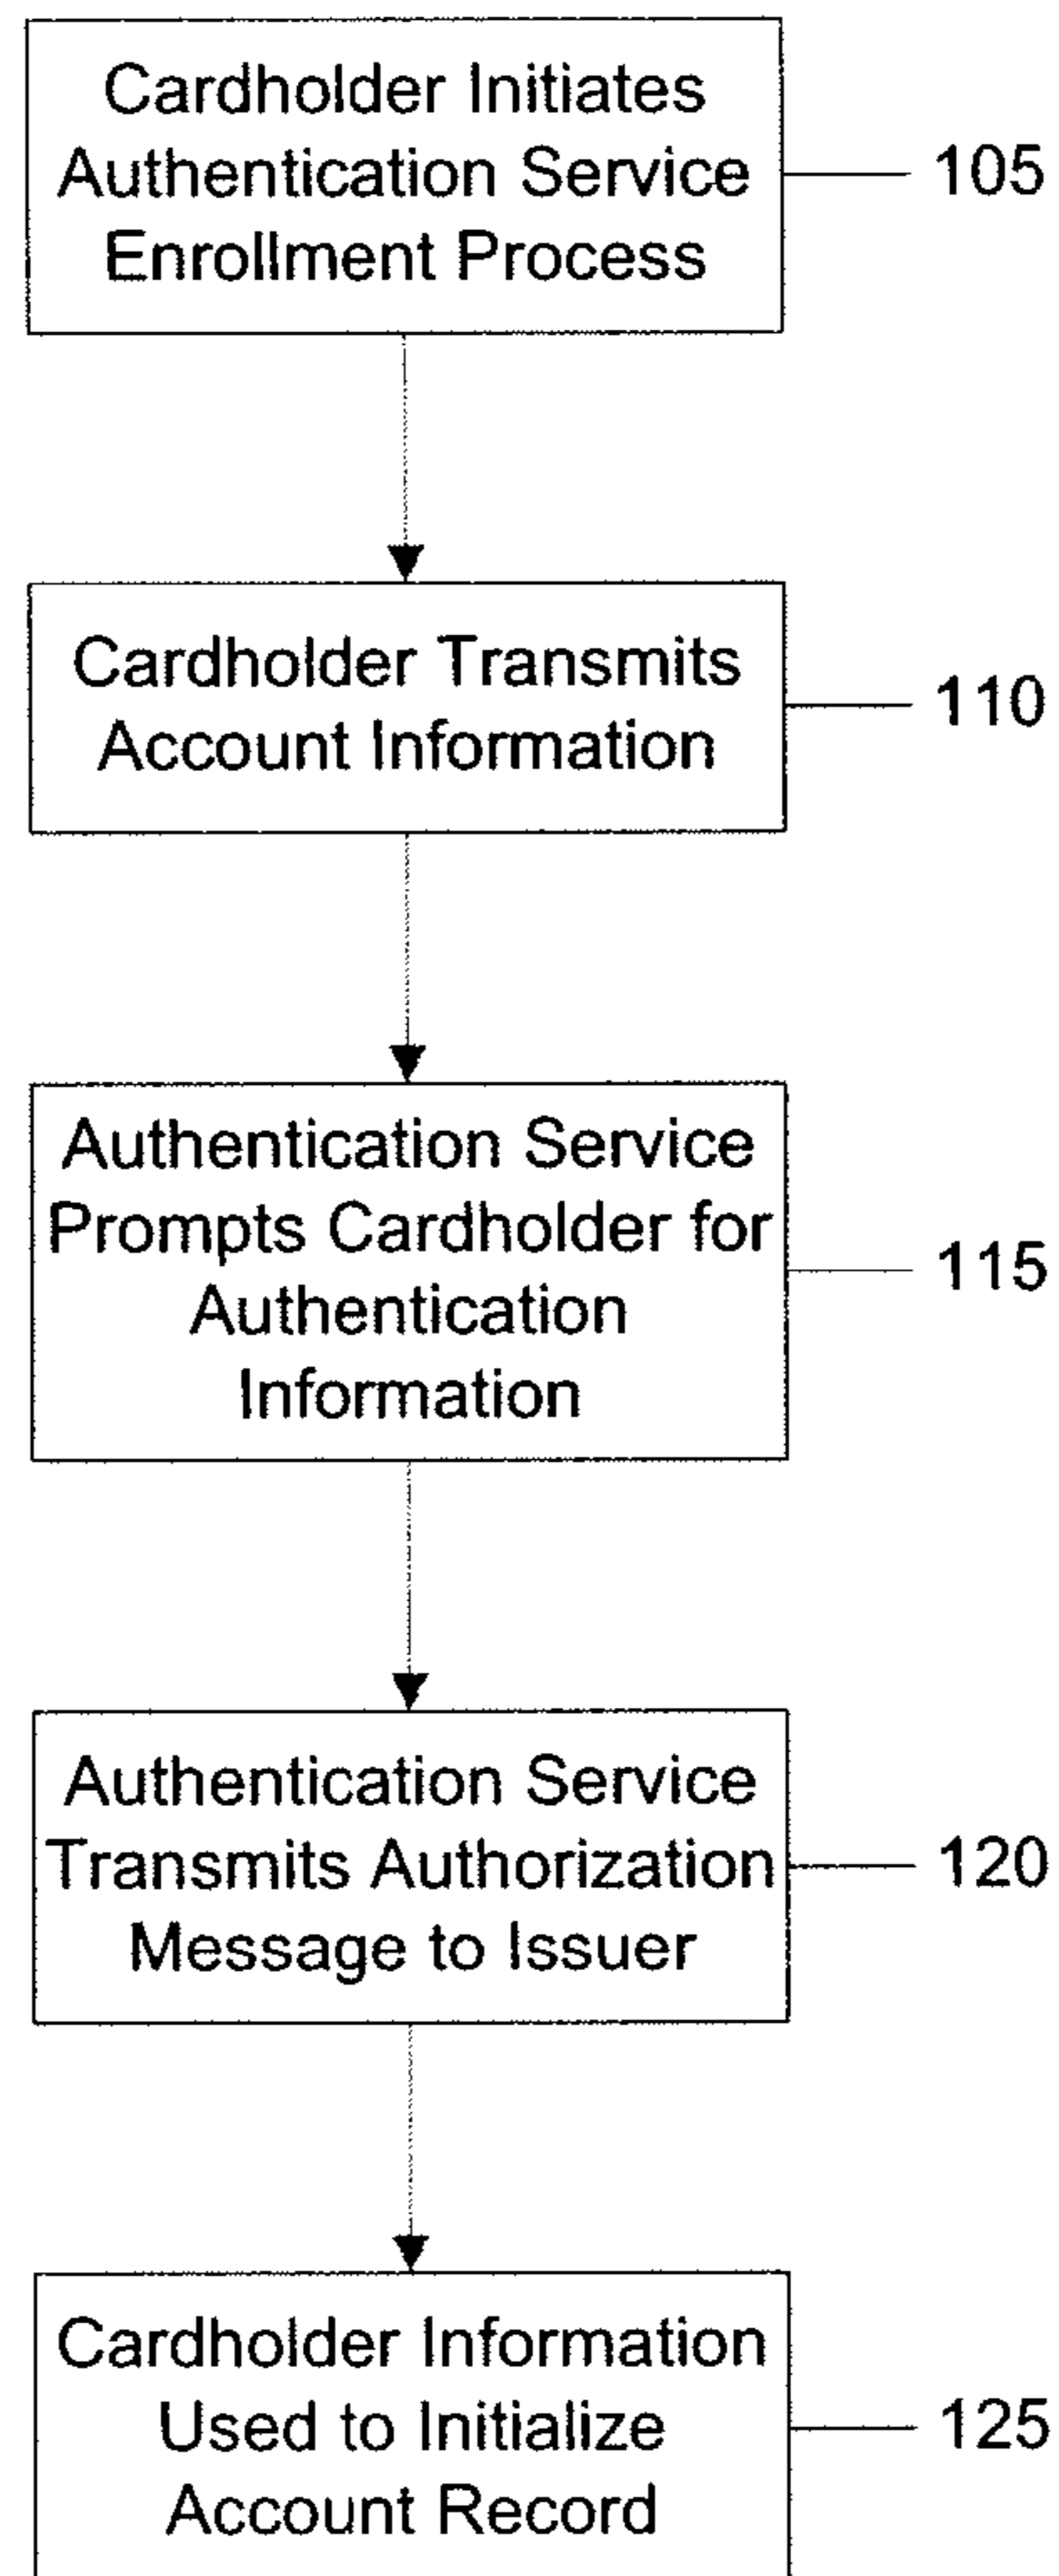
Cardholder Initiates Authentication Service Enrollment Process

105

Cardholder Transmits Account Information

110

Authentication Service Prompts Cardholder for Authentication Information

115

Authentication Service Transmits Authorization Message to Issuer

120

Cardholder Information Used to Initialize Account Record

125